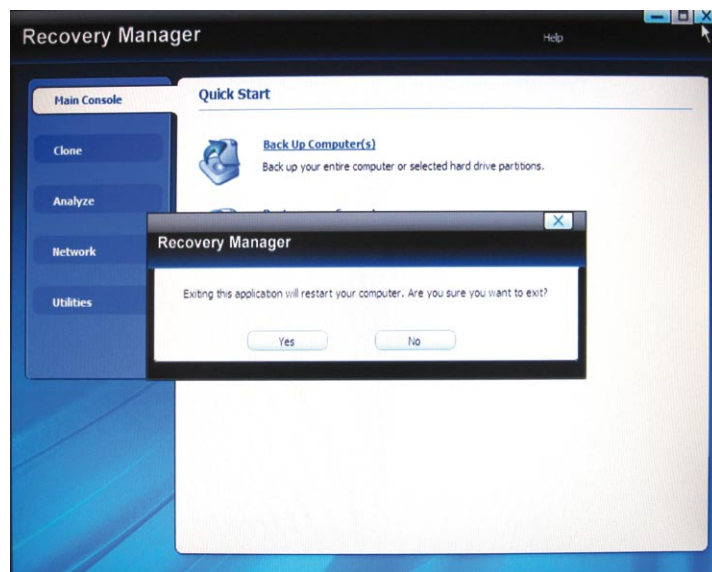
Recovery Manager

Help

Main Console

Clone

Analyze

Network

Utilities

Quick Start

Back Up Computer(s)

Back up your entire computer or selected hard drive partitions.

Recovery Manager

Exiting this application will restart your computer. Are you sure you want to exit?

Yes

No